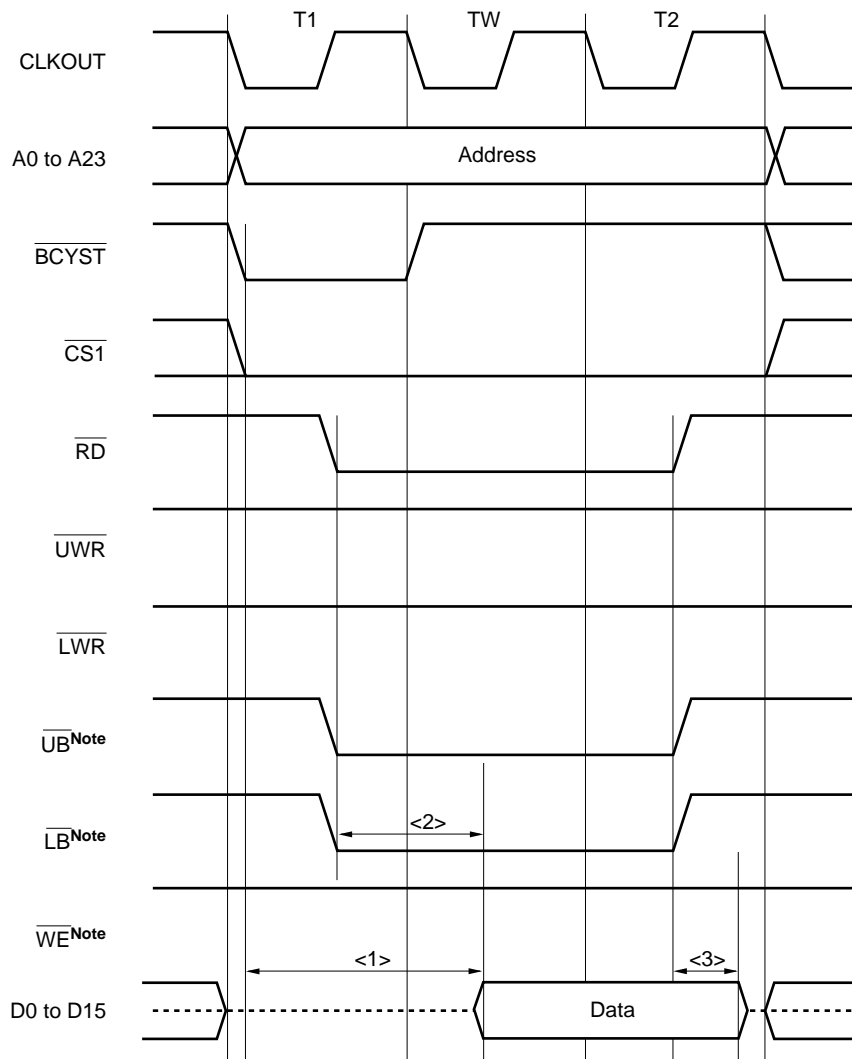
T1
TW
T2
CLKOUT
A0 to A23
Address
$\overline{\text{BCYST}}$
$\overline{\text{CS1}}$
$\overline{\text{RD}}$
$\overline{\text{UWR}}$
$\overline{\text{LWR}}$
$\overline{\text{UB}}$**Note**
$\overline{\text{LB}}$**Note**
<2>
$\overline{\text{WE}}$**Note**
<1>
<3>
D0 to D15
Data